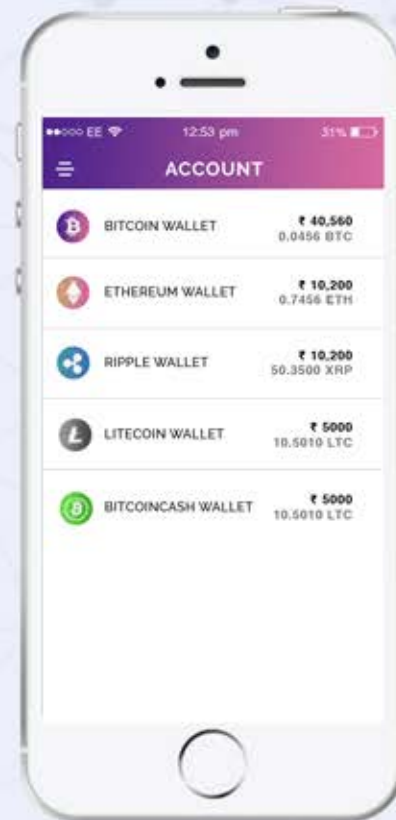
●●○○○ EE 12:53 pm 31%

ACCOUNT

BITCOIN WALLET ₹ 40,560 0.0456 BTC

ETHEREUM WALLET ₹ 10,200 0.7456 ETH

RIPPLE WALLET ₹ 10,200 50.3500 XRP

LITECOIN WALLET ₹ 5000 10.5010 LTC

BITCOINCASH WALLET ₹ 5000 10.5010 LTC